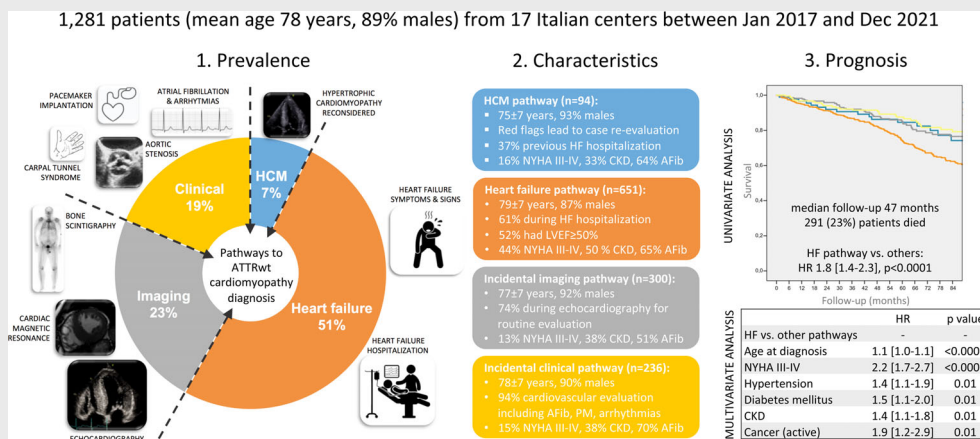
1,281 patients (mean age 78 years, 89% males) from 17 Italian centers between Jan 2017 and Dec 2021

1. Prevalence

PACEMAKER IMPLANTATION

ATRIAL FIBRILLATION & ARRHYTHMIAS

HYPERTROPHIC CARDIOMYOPATHY RECONSIDERED

CARPAL TUNNEL SYNDROME

AORTIC STENOSIS

BONE SCINTIGRAPHY

CARDIAC MAGNETIC RESONANCE

ECHOCARDIOGRAPHY

HEART FAILURE SYMPTOMS & SIGNS

HEART FAILURE HOSPITALIZATION

Clinical 19%

HCM 7%

Imaging 23%

Heart failure 51%

Pathways to ATTRwt cardiomyopathy diagnosis

2. Characteristics

HCM pathway (n=94):
75±7 years, 93% males
Red flags lead to case re-evaluation
37% previous HF hospitalization
16% NYHA III-IV, 33% CKD, 64% AFib

Heart failure pathway (n=651):
79±7 years, 87% males
61% during HF hospitalization
52% had LVEF≥50%
44% NYHA III-IV, 50 % CKD, 65% AFib

Incidental imaging pathway (n=300):
77±7 years, 92% males
74% during echocardiography for routine evaluation
13% NYHA III-IV, 38% CKD, 51% AFib

Incidental clinical pathway (n=236):
78±7 years, 90% males
94% cardiovascular evaluation including AFib, PM, arrhythmias
15% NYHA III-IV, 38% CKD, 70% AFib

3. Prognosis

UNIVARIATE ANALYSIS

Survival

1.0
0.8
0.6
0.4
0.2
0.0

0 6 12 18 24 30 36 42 48 54 60 66 72 78 84

Follow-up (months)

median follow-up 47 months
291 (23%) patients died

HF pathway vs. others:
HR 1.8 [1.4-2.3], p<0.0001

MULTIVARIATE ANALYSIS

| | HR | p value |
|---|---|---|
| HF vs. other pathways | - | - |
| Age at diagnosis | 1.1 [1.0-1.1] | <0.000 |
| NYHA III-IV | 2.2 [1.7-2.7] | <0.000 |
| Hypertension | 1.4 [1.1-1.9] | 0.01 |
| Diabetes mellitus | 1.5 [1.1-2.0] | 0.01 |
| CKD | 1.4 [1.1-1.8] | 0.01 |
| Cancer (active) | 1.9 [1.2-2.9] | 0.01 |